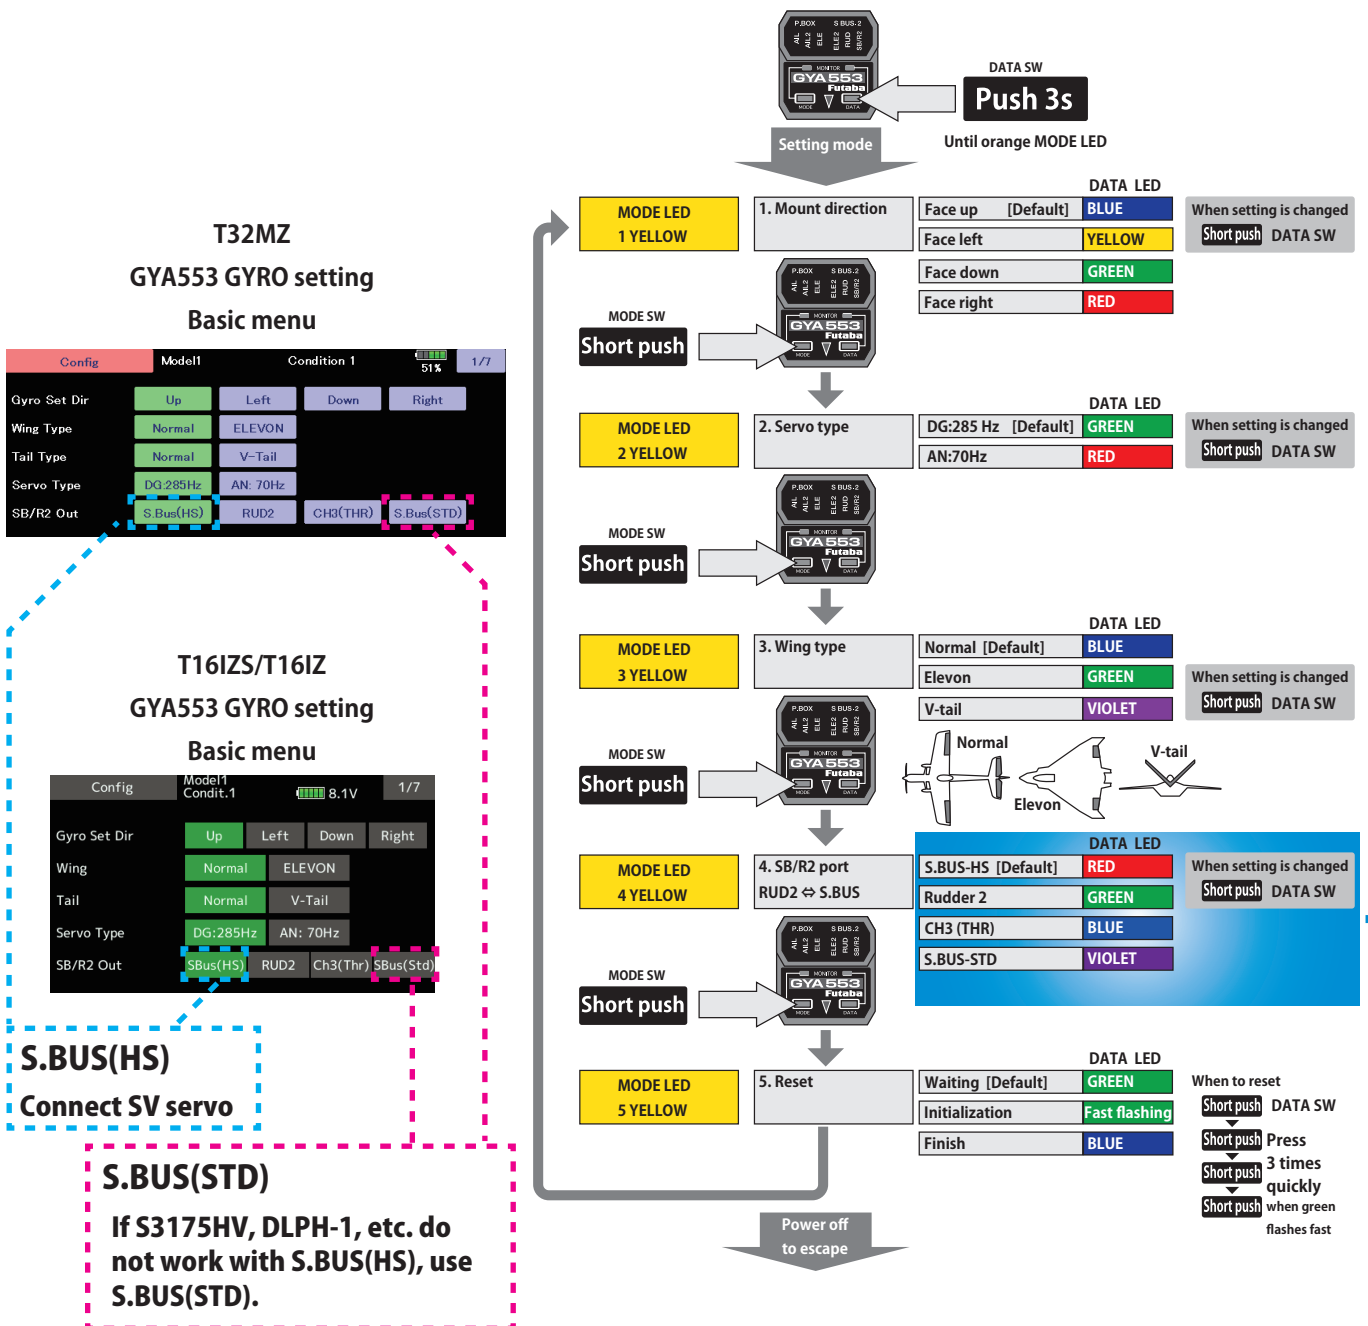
T32MZ
GYA553 GYRO setting
Basic menu

| Config | Model1 | Condition 1 | 51% | 1/7 |
|---|---|---|---|---|
| Gyro Set Dir | Up | Left | Down | Right |
| Wing Type | Normal | ELEVON | | |
| Tail Type | Normal | V-Tail | | |
| Servo Type | DG:285Hz | AN: 70Hz | | |
| SB/R2 Out | S.Bus(HS) | RUD2 | CH3(THR) | S.Bus(STD) |

T16IZS/T16IZ
GYA553 GYRO setting
Basic menu

| Config | Model1 Condit.1 | 8.1V | 1/7 | |
|---|---|---|---|---|
| Gyro Set Dir | Up | Left | Down | Right |
| Wing | Normal | ELEVON | | |
| Tail | Normal | V-Tail | | |
| Servo Type | DG:285Hz | AN: 70Hz | | |
| SB/R2 Out | SBus(HS) | RUD2 | Ch3(Thr) | SBus(Std) |

S.BUS(HS)
Connect SV servo

S.BUS(STD)
If S3175HV, DLPH-1, etc. do not work with S.BUS(HS), use S.BUS(STD).

P.BOX S BUS-2 AIL AIL2 ELE ELE2 RUD SB/R2 MONITOR GYA553 Futaba MODE DATA

DATA SW
Push 3s
Until orange MODE LED
Setting mode

MODE LED
1 YELLOW
1. Mount direction
DATA LED
| Face up [Default] | BLUE |
|---|---|
| Face left | YELLOW |
| Face down | GREEN |
| Face right | RED |
When setting is changed Short push DATA SW

MODE SW
Short push

MODE LED
2 YELLOW
2. Servo type
DATA LED
| DG:285 Hz [Default] | GREEN |
|---|---|
| AN:70Hz | RED |
When setting is changed Short push DATA SW

MODE SW
Short push

MODE LED
3 YELLOW
3. Wing type
DATA LED
| Normal [Default] | BLUE |
|---|---|
| Elevon | GREEN |
| V-tail | VIOLET |
When setting is changed Short push DATA SW
Normal Elevon V-tail

MODE SW
Short push

MODE LED
4 YELLOW
4. SB/R2 port
RUD2 ⇔ S.BUS
DATA LED
| S.BUS-HS [Default] | RED |
|---|---|
| Rudder 2 | GREEN |
| CH3 (THR) | BLUE |
| S.BUS-STD | VIOLET |
When setting is changed Short push DATA SW

MODE SW
Short push

MODE LED
5 YELLOW
5. Reset
DATA LED
| Waiting [Default] | GREEN |
|---|---|
| Initialization | Fast flashing |
| Finish | BLUE |
When to reset
Short push DATA SW
Short push Press
Short push 3 times quickly
Short push when green flashes fast

Power off to escape